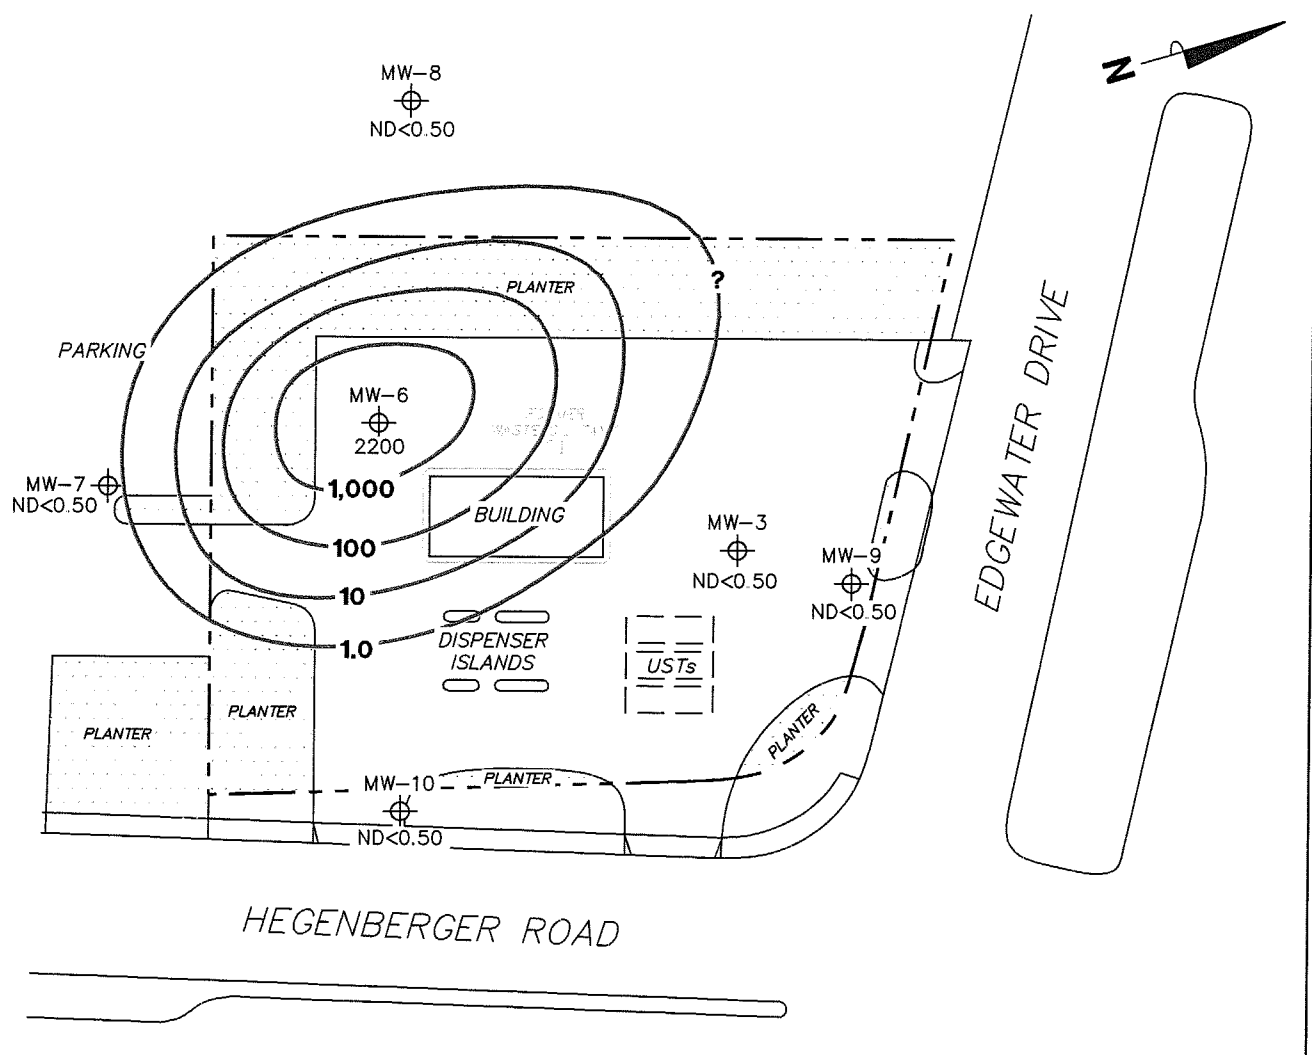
N

MW-8
ND<0.50

PLANTER

?

PARKING

MW-6
2200

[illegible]

MW-7
ND<0.50

1,000

BUILDING

100

10

1.0

MW-3
ND<0.50

MW-9
ND<0.50

DISPENSER ISLANDS

USTs

EDGEWATER DRIVE

PLANTER

PLANTER

PLANTER

MW-10

PLANTER

ND<0.50

HEGENBERGER ROAD